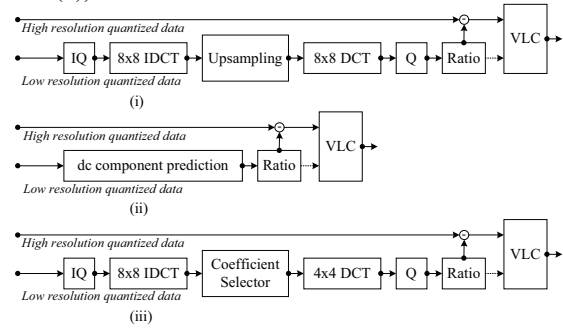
High resolution quantized data

IQ

8x8 IDCT

Upsampling

8x8 DCT

Q

Ratio

VLC

Low resolution quantized data

(i)

High resolution quantized data

dc component prediction

Ratio

VLC

Low resolution quantized data

(ii)

High resolution quantized data

IQ

8x8 IDCT

Coefficient Selector

4x4 DCT

Q

Ratio

VLC

Low resolution quantized data

(iii)